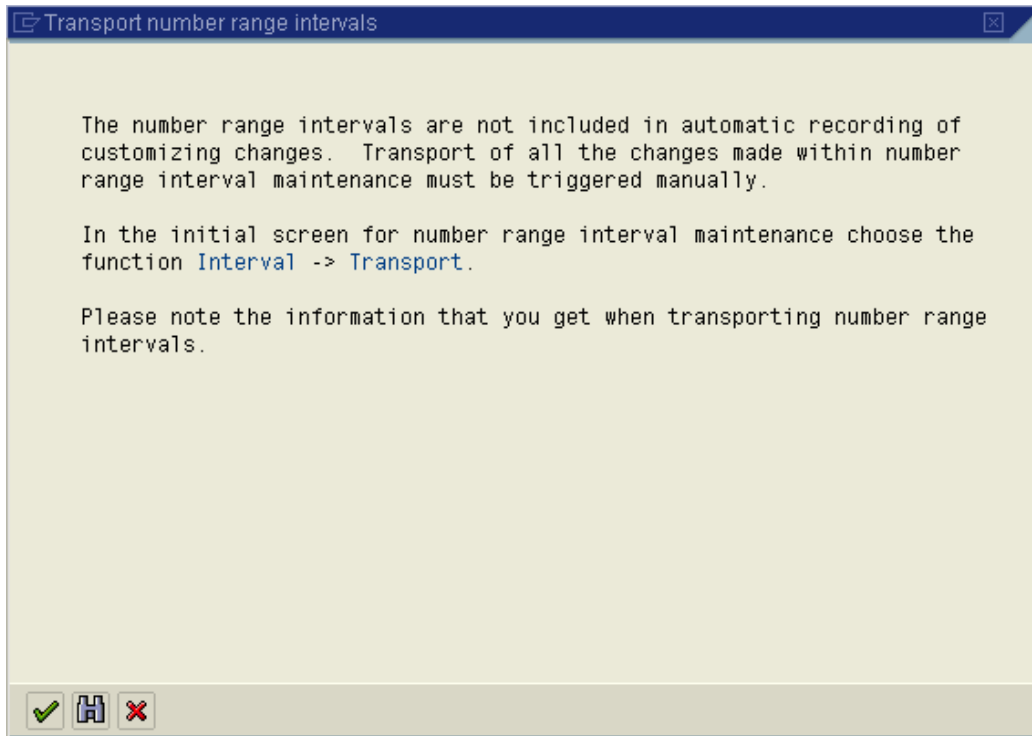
Transport number range intervals

The number range intervals are not included in automatic recording of customizing changes. Transport of all the changes made within number range interval maintenance must be triggered manually.

In the initial screen for number range interval maintenance choose the function Interval -> Transport.

Please note the information that you get when transporting number range intervals.